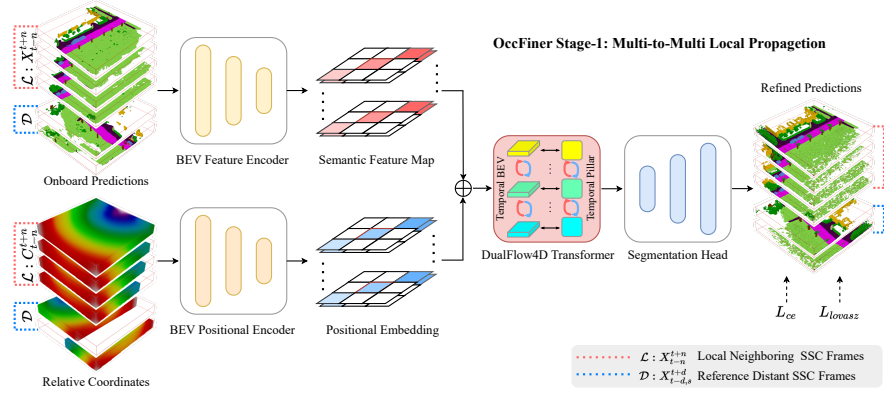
OccFiner Stage-1: Multi-to-Multi Local Propagetion

$\mathcal{L}: X_{t-n}^{t+n}$

$\mathcal{D}$

Onboard Predictions

BEV Feature Encoder

Semantic Feature Map

$\mathcal{L}: C_{t-n}^{t+n}$

$\mathcal{D}$

Relative Coordinates

BEV Positional Encoder

Positional Embedding

Temporal BEV

Temporal Pillar

DualFlow4D Transformer

Segmentation Head

Refined Predictions

$L_{ce}$

$L_{lovasz}$

$\mathcal{L}: X_{t-n}^{t+n}$ Local Neighboring SSC Frames

$\mathcal{D}: X_{t-d,s}^{t+d}$ Reference Distant SSC Frames